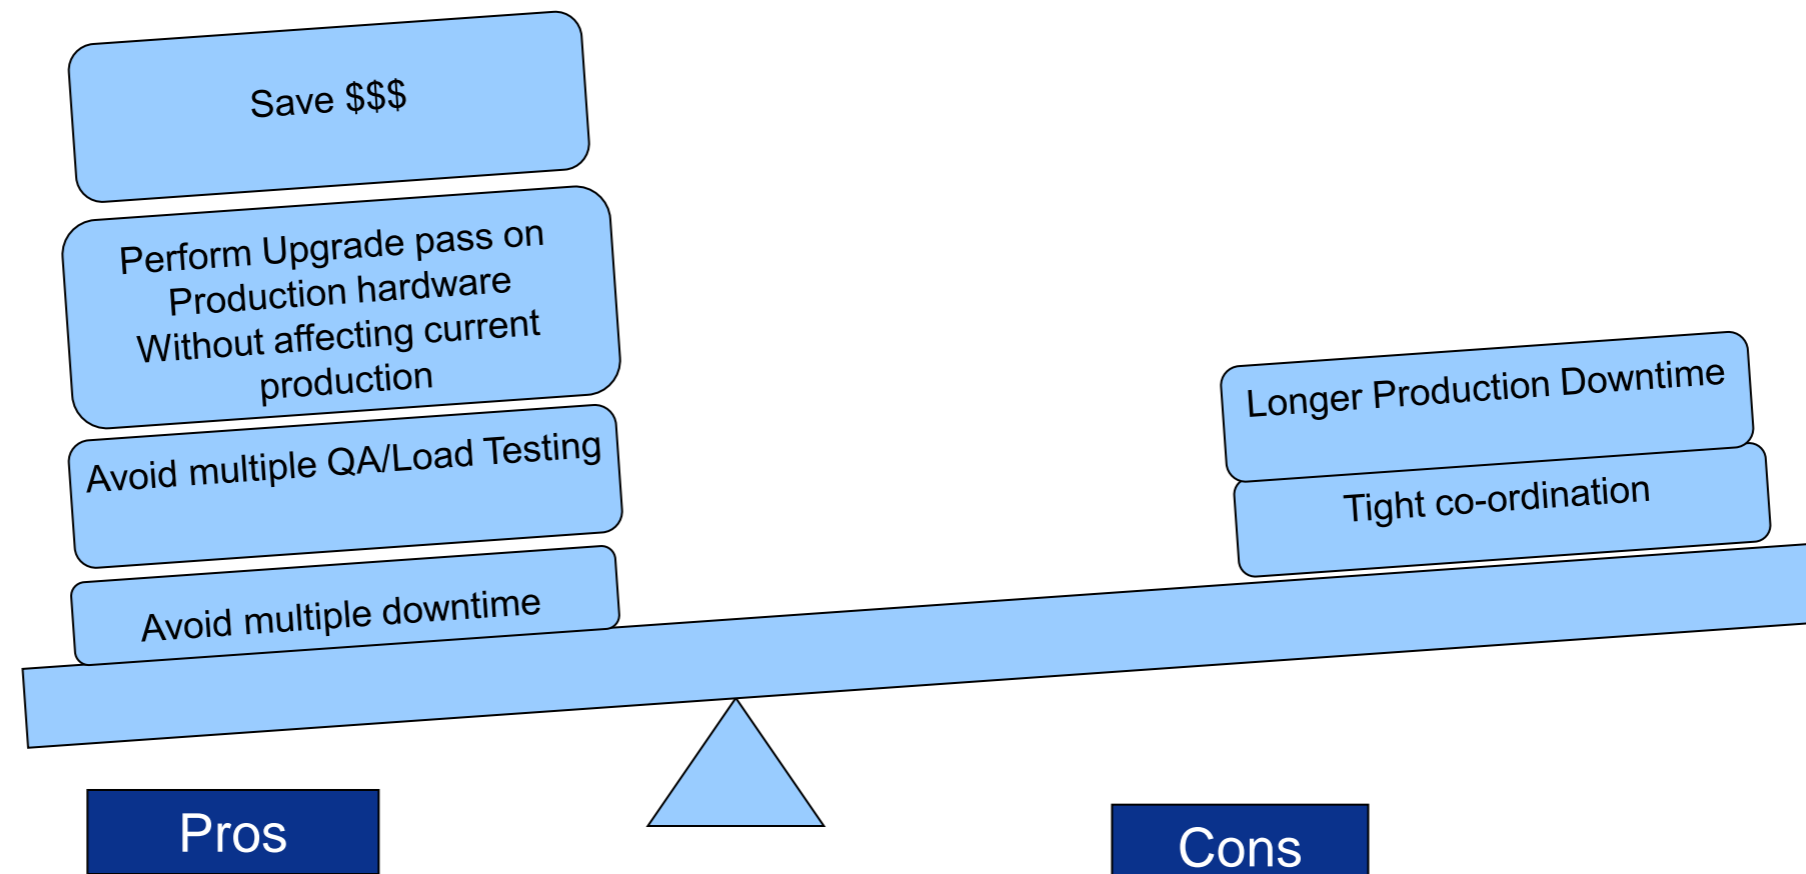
Save $$$

Perform Upgrade pass on Production hardware Without affecting current production

Avoid multiple QA/Load Testing

Avoid multiple downtime

Longer Production Downtime

Tight co-ordination

Pros

Cons